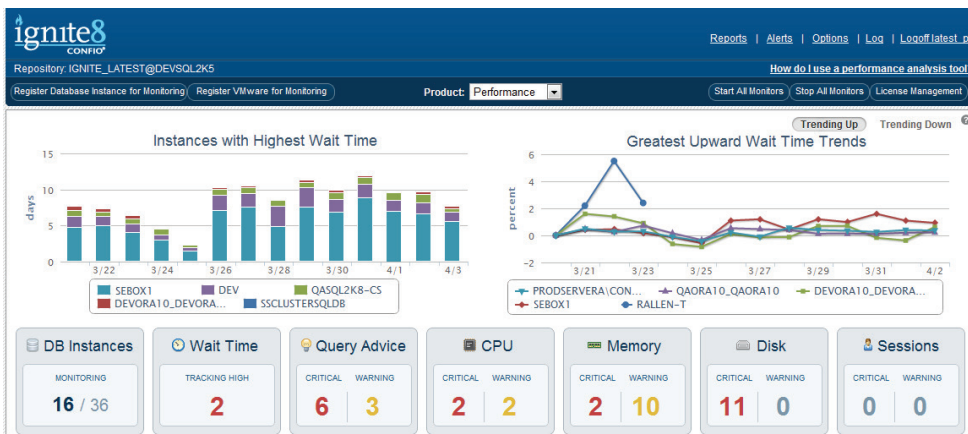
ignite8
CONFIO

Reports | Alerts | Options | Log | Logoff latest_p

Repository: IGNITE_LATEST@DEVSQL2K5

How do I use a performance analysis tool

Register Database Instance for Monitoring | Register VMware for Monitoring

Product: Performance

Start All Monitors | Stop All Monitors | License Management

Trending Up | Trending Down

Instances with Highest Wait Time

15
10
5
0
days

3/22 3/24 3/26 3/28 3/30 4/1 4/3

SEBOX1 DEV QASQL2K8-CS DEVORA10_DEVORA... SSCLUSTERSQLDB

Greatest Upward Wait Time Trends

6
4
2
0
−2
percent

3/21 3/23 3/25 3/27 3/29 3/31 4/2

PRODSERVERA\CON... QAORA10_QAORA10 DEVORA10_DEVORA... SEBOX1 RALLEN-T

DB Instances
MONITORING
16 / 36

Wait Time
TRACKING HIGH
2

Query Advice
CRITICAL WARNING
6 3

CPU
CRITICAL WARNING
2 2

Memory
CRITICAL WARNING
2 10

Disk
CRITICAL WARNING
11 0

Sessions
CRITICAL WARNING
0 0